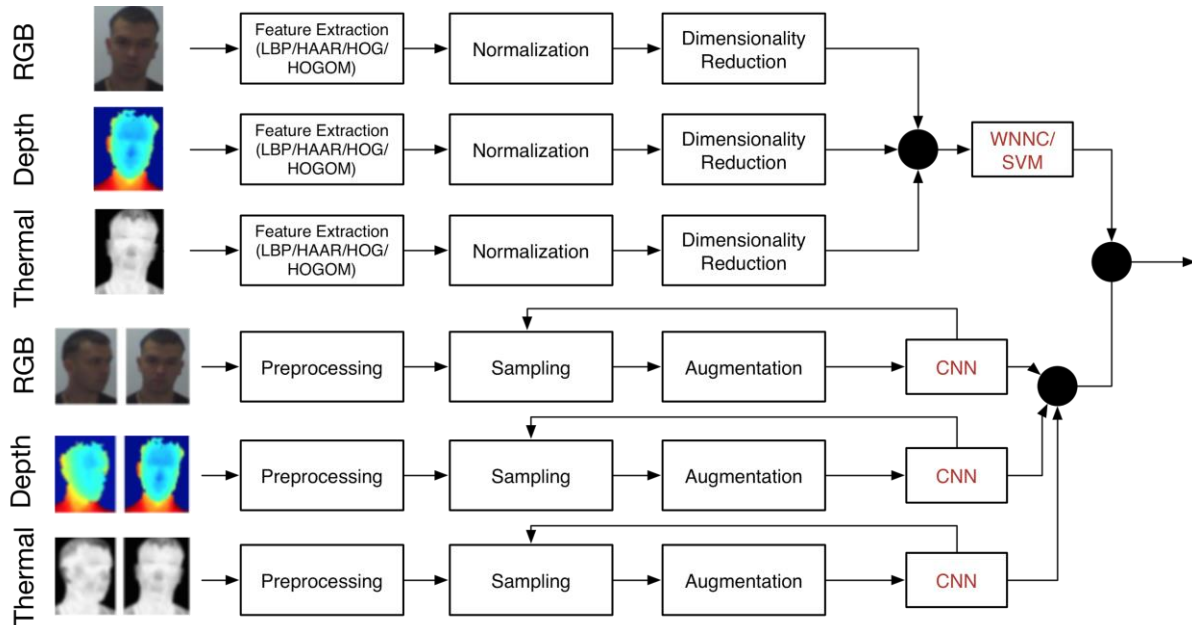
RGB
Feature Extraction (LBP/HAAR/HOG/ HOGOM)
Normalization
Dimensionality Reduction

Depth
Feature Extraction (LBP/HAAR/HOG/ HOGOM)
Normalization
Dimensionality Reduction

WNNC/ SVM

Thermal
Feature Extraction (LBP/HAAR/HOG/ HOGOM)
Normalization
Dimensionality Reduction

RGB
Preprocessing
Sampling
Augmentation
CNN

Depth
Preprocessing
Sampling
Augmentation
CNN

Thermal
Preprocessing
Sampling
Augmentation
CNN